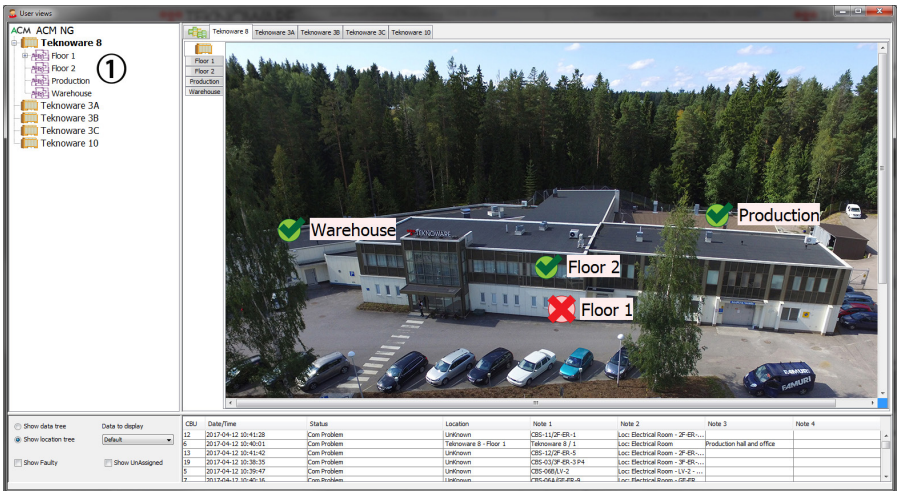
User views

ACM ACM NG
Teknoware 8
Floor 1
Floor 2
Production
Warehouse
Teknoware 3A
Teknoware 3B
Teknoware 3C
Teknoware 10

①

Tekoware 8 | Teknoware 3A | Teknoware 3B | Teknoware 3C | Teknoware 10

Floor 1
Floor 2
Production
Warehouse

Warehouse
TEKNOWARE
Production
Floor 2
Floor 1
EAMURI

Show data tree
Show location tree
Data to display
Default
Show Faulty
Show UnAssigned

| CBU | Date/Time | Status | Location | Note 1 | Note 2 | Note 3 | Note 4 |
|---|---|---|---|---|---|---|---|
| 12 | 2017-04-12 10:41:28 | Com Problem | UnKnown | CBS-11/2F-ER-1 | Loc: Electrical Room - 2F-ER-... | | |
| 6 | 2017-04-12 10:40:01 | Com Problem | Teknoware 8 - Floor 1 | Teknoware 8 / 1 | Electrical Room | Production hall and office | |
| 13 | 2017-04-12 10:41:42 | Com Problem | UnKnown | CBS-12/2F-ER-5 | Loc: Electrical Room - 2F-ER-... | | |
| 19 | 2017-04-12 10:38:35 | Com Problem | UnKnown | CBS-03/3F-ER-3 P4 | Loc: Electrical Room - 3F-ER-... | | |
| 5 | 2017-04-12 10:39:47 | Com Problem | UnKnown | CBS-06B/LV-2 | Loc: Electrical Room - LV-2 - ... | | |
| 7 | 2017-04-12 10:40:16 | Com Problem | UnKnown | CBS-06A/GF-ER-9 | Loc: Electrical Room - GF-ER... | | |